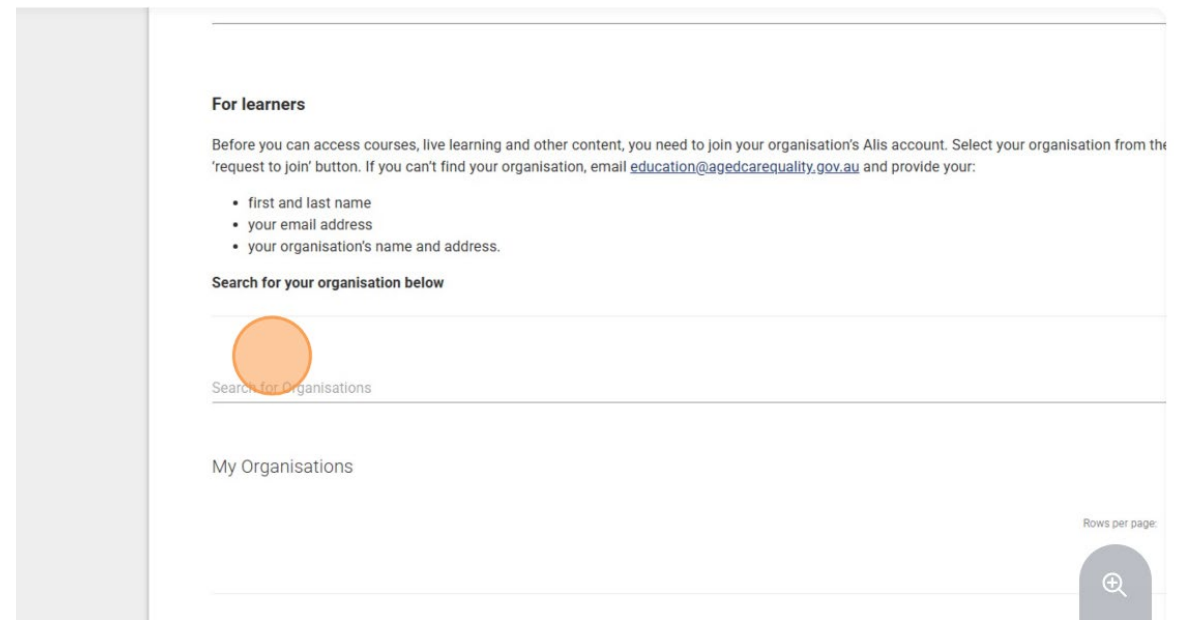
For learners

Before you can access courses, live learning and other content, you need to join your organisation's Alis account. Select your organisation from the 'request to join' button. If you can't find your organisation, email education@agedcarequality.gov.au and provide your:

- first and last name
- your email address
- your organisation's name and address.

Search for your organisation below

Search for Organisations

My Organisations

Rows per page: